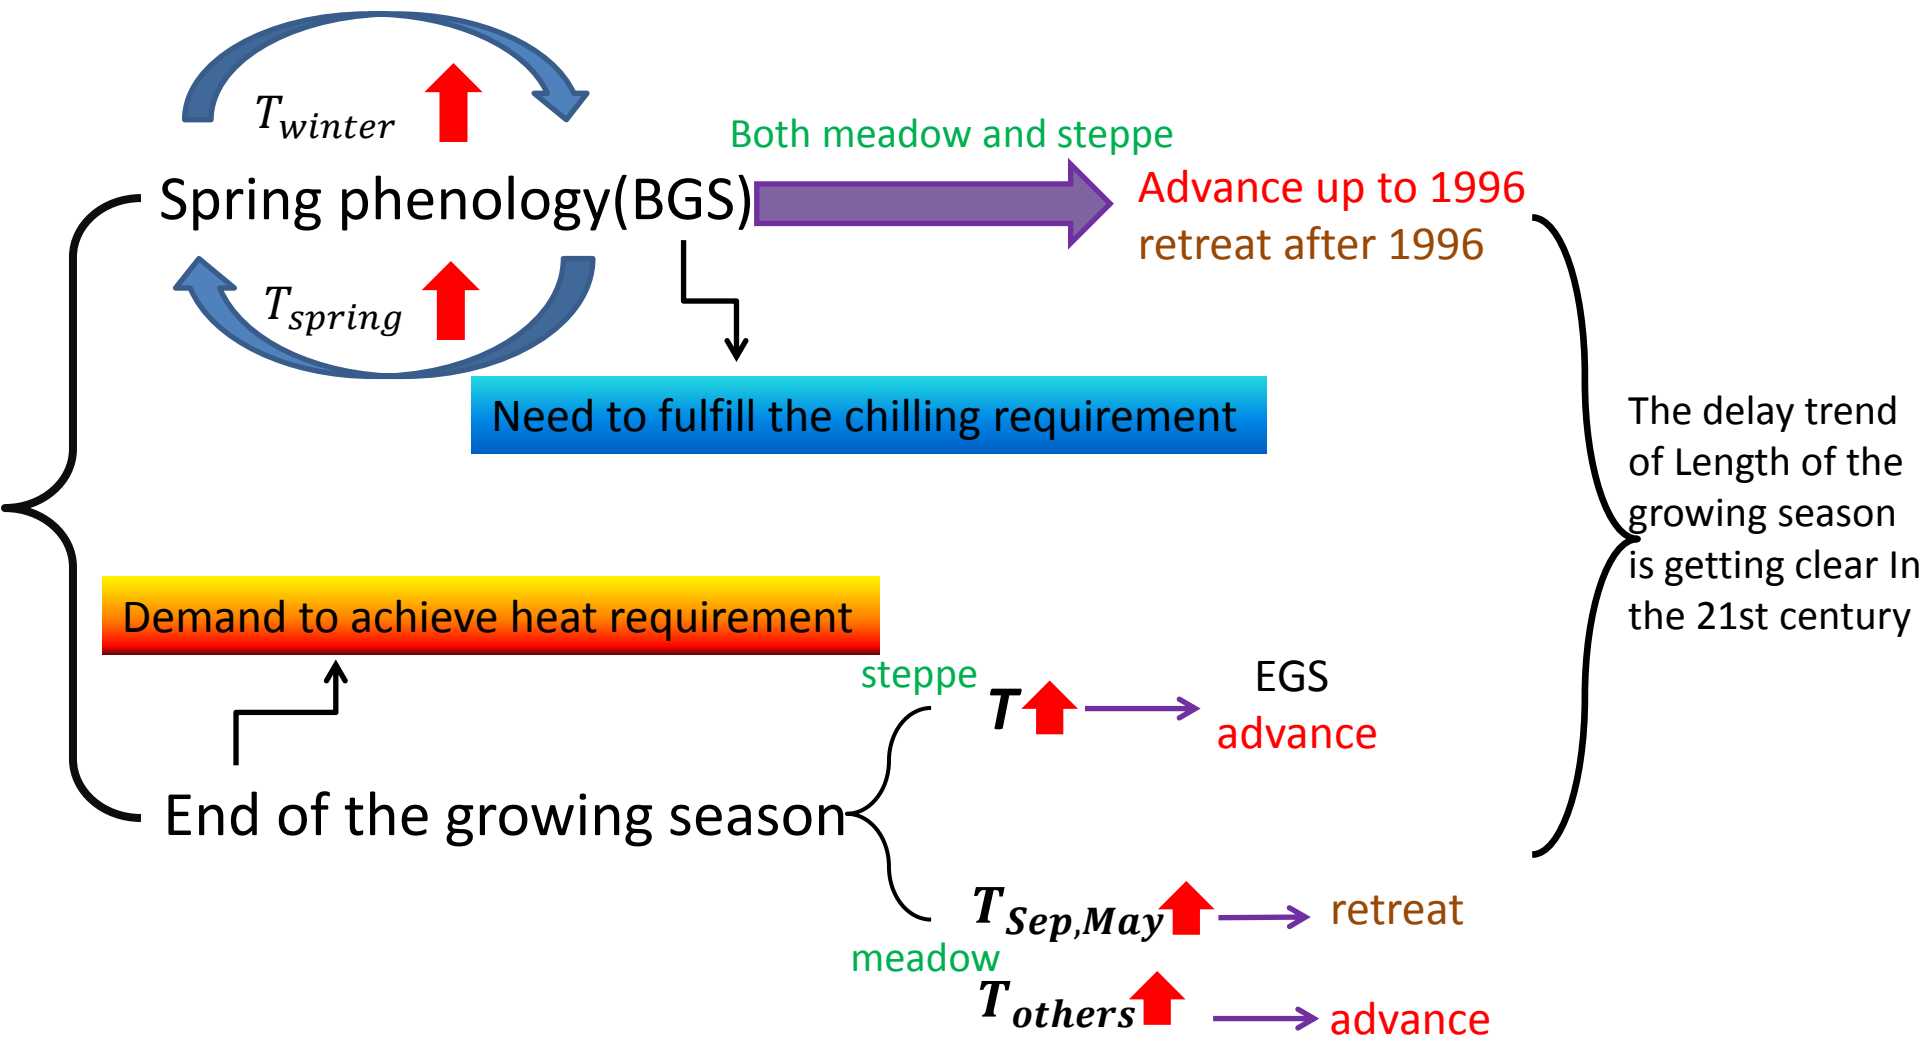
$T_{winter}$

Both meadow and steppe

Spring phenology(BGS)

Advance up to 1996
retreat after 1996

$T_{spring}$

Need to fulfill the chilling requirement

The delay trend of Length of the growing season is getting clear In the 21st century

Demand to achieve heat requirement

steppe

$T$

EGS
advance

End of the growing season

$T_{Sep,May}$

retreat

meadow

$T_{others}$

advance